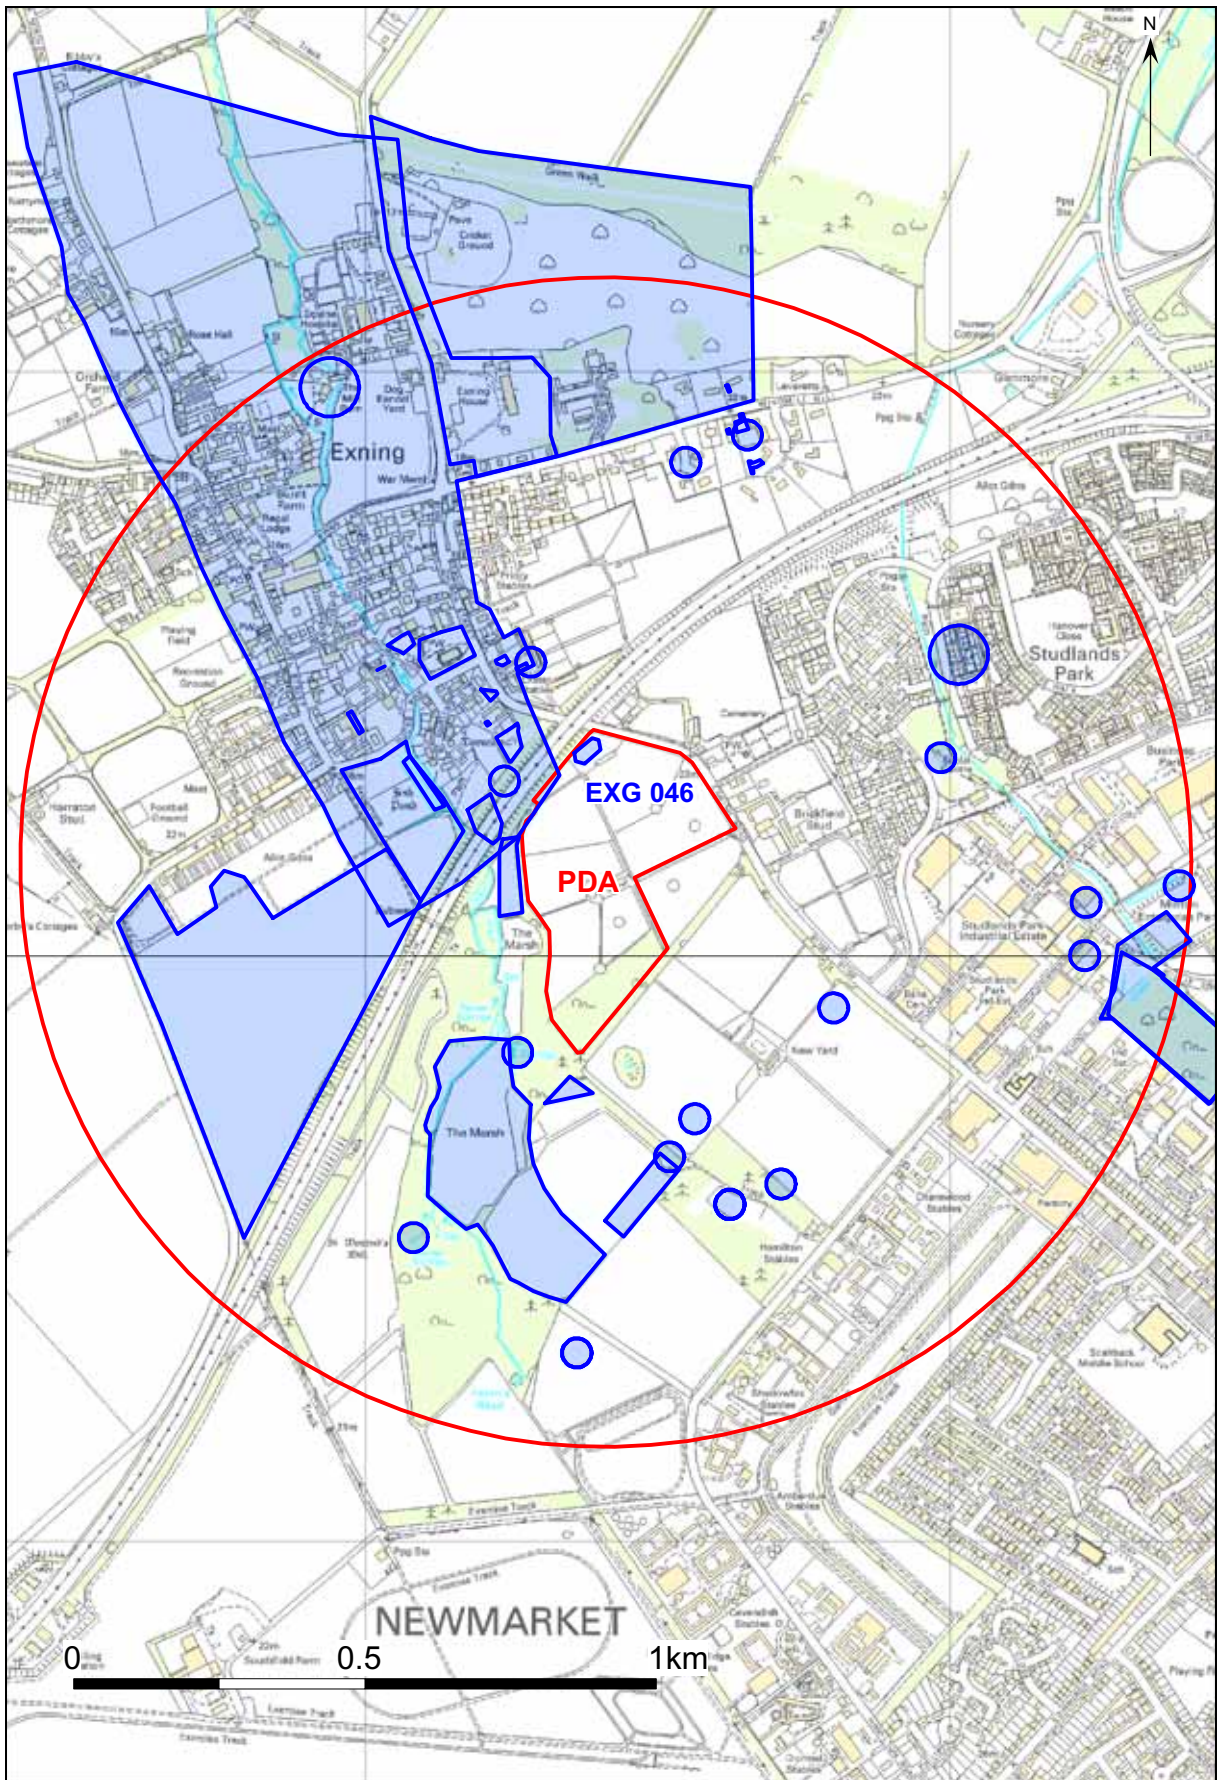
N

Exning

Studlands Park

EXG 046

PDA

NEWMARKET

0 0.5 1km

Green Walk

Cricket Ground

Rose Hall

The Marsh

Studlands Park Industrial Estate

Playing Field

Recreation Ground

Football Ground

Cemetery

Brickfield Stud

New Yard

Exercise Track